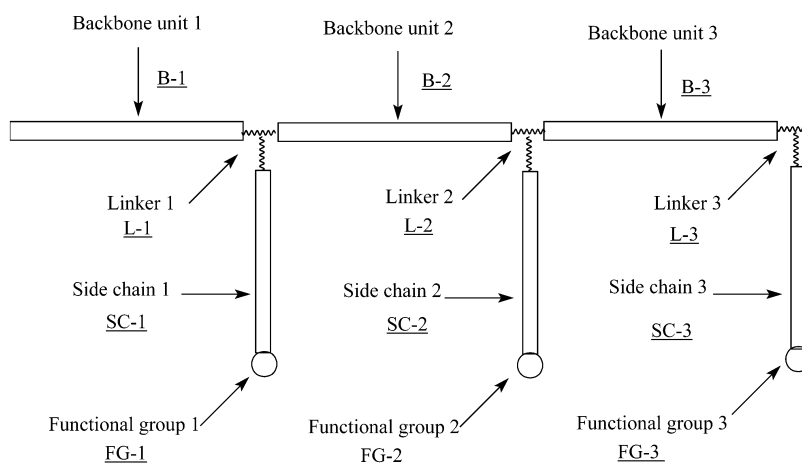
Backbone unit 1
B-1

Backbone unit 2
B-2

Backbone unit 3
B-3

Linker 1
L-1

Linker 2
L-2

Linker 3
L-3

Side chain 1
SC-1

Side chain 2
SC-2

Side chain 3
SC-3

Functional group 1
FG-1

Functional group 2
FG-2

Functional group 3
FG-3